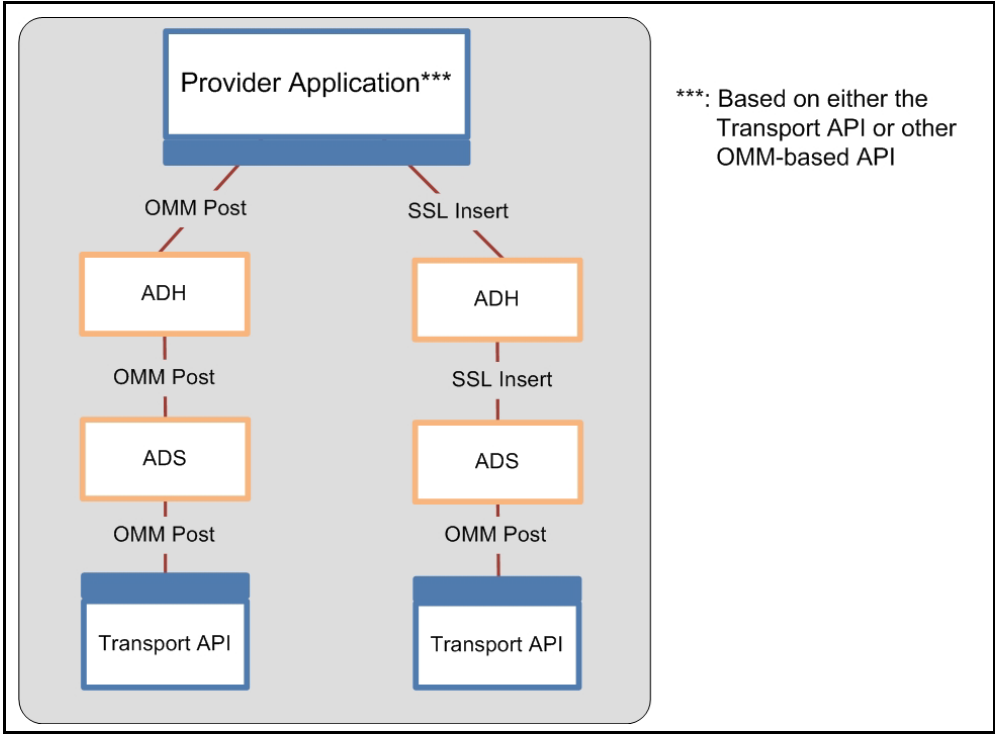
Provider Application***

***: Based on either the Transport API or other OMM-based API

OMM Post

SSL Insert

ADH

ADH

OMM Post

SSL Insert

ADS

ADS

OMM Post

OMM Post

Transport API

Transport API